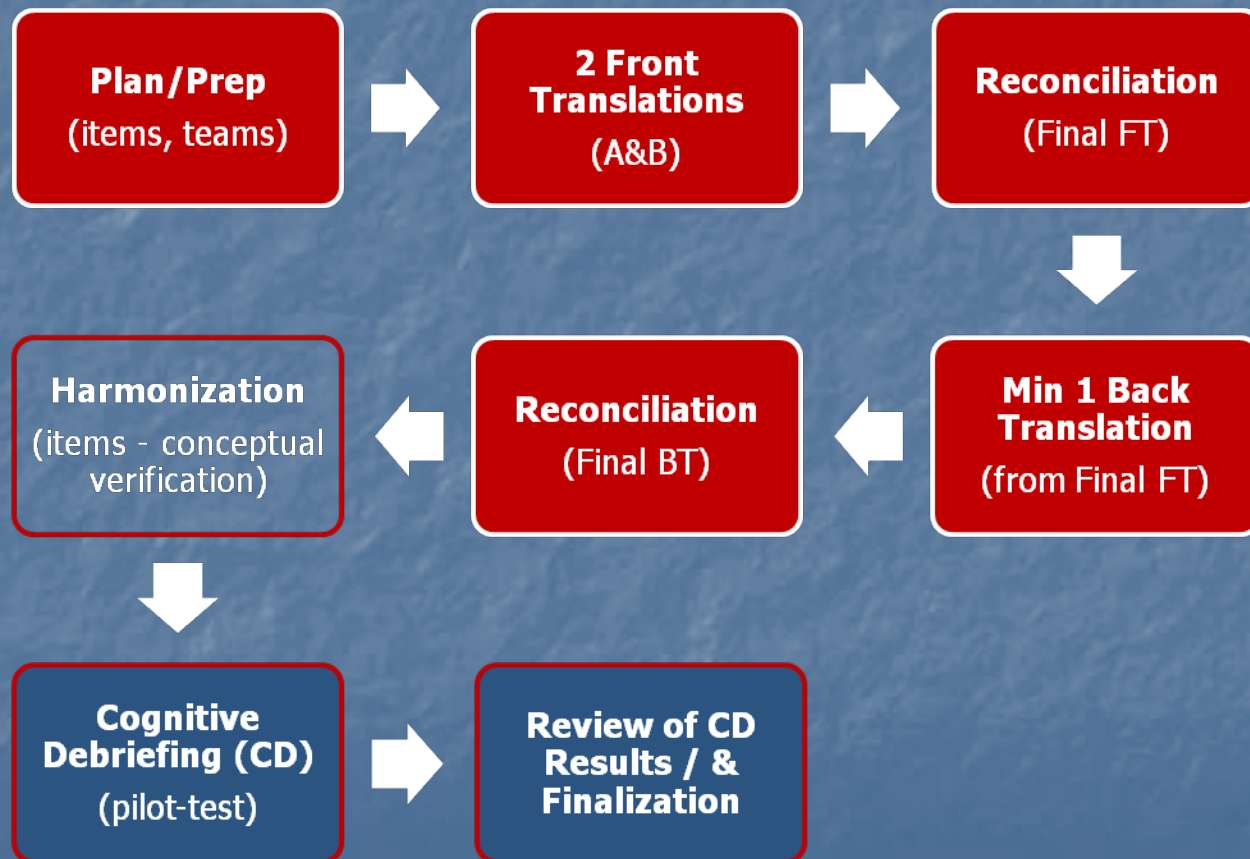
Plan/Prep
(items, teams)

2 Front Translations
(A&B)

Reconciliation
(Final FT)

Min 1 Back Translation
(from Final FT)

Reconciliation
(Final BT)

Harmonization
(items - conceptual verification)

Cognitive Debriefing (CD)
(pilot-test)

Review of CD Results / & Finalization